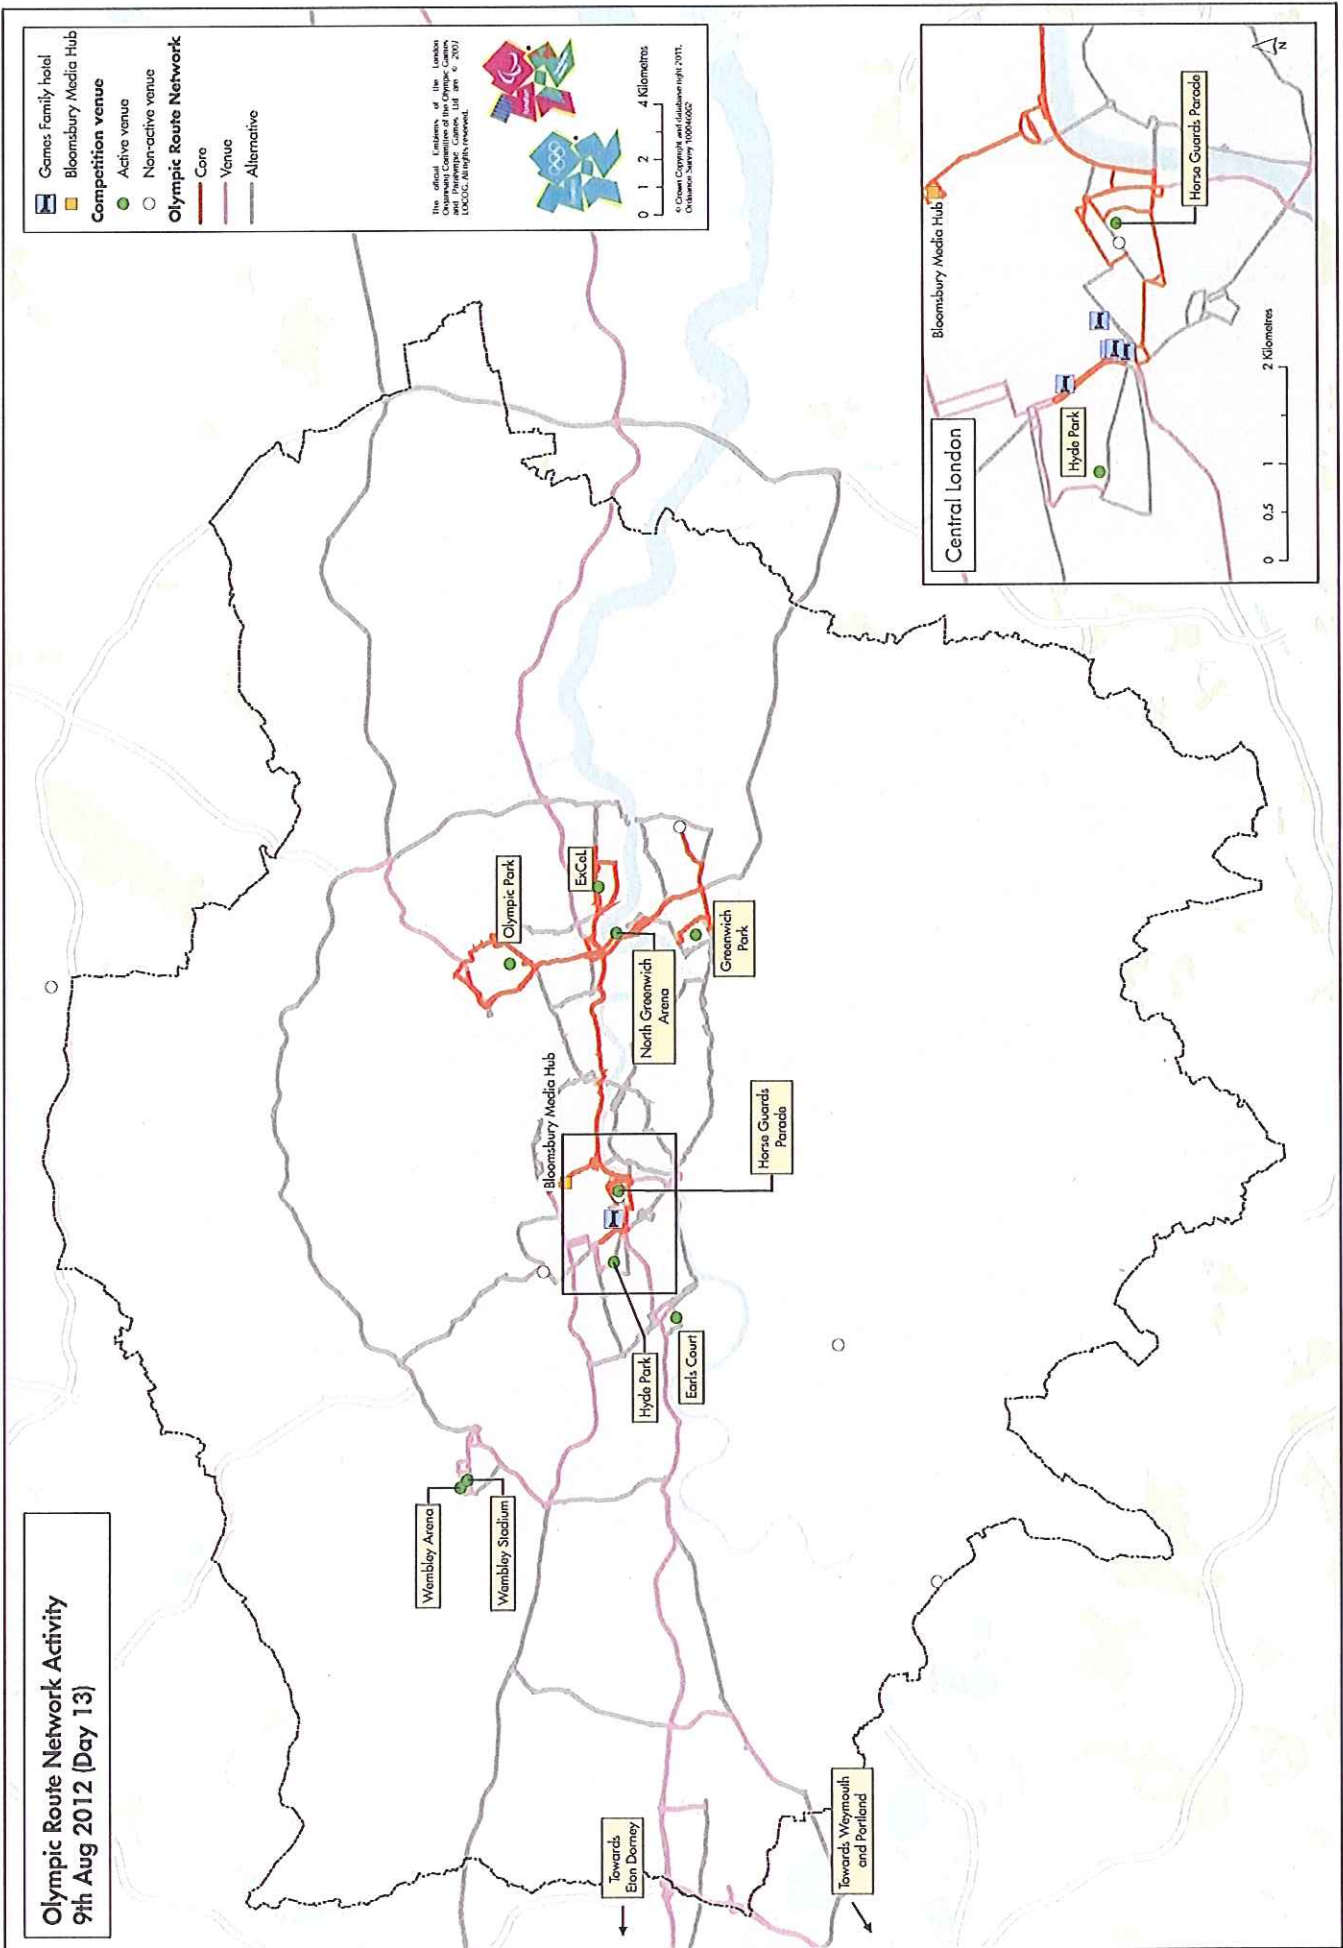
Olympic Route Network Activity
9th Aug 2012 (Day 13)

Games Family hotel
Bloomsbury Media Hub
Competition venue
Active venue
Non-active venue
Olympic Route Network
Core
Venue
Alternative

The official Emblems of the London Organising Committee of the Olympic Games and Paralympic Games Ltd are © 2007 LOCOG. All rights reserved.

0 1 2 4 Kilometres

© Crown Copyright and database right 2011. Ordnance Survey 100046062

Central London
Bloomsbury Media Hub
Horse Guards Parade
Hyde Park
0 0.5 1 2 Kilometres

Olympic Park
ExCeL
North Greenwich Arena
Greenwich Park
Bloomsbury Media Hub
Horse Guards Parade
Hyde Park
Earls Court
Wembley Arena
Wembley Stadium
Towards Eton Dorney
Towards Weymouth and Portland